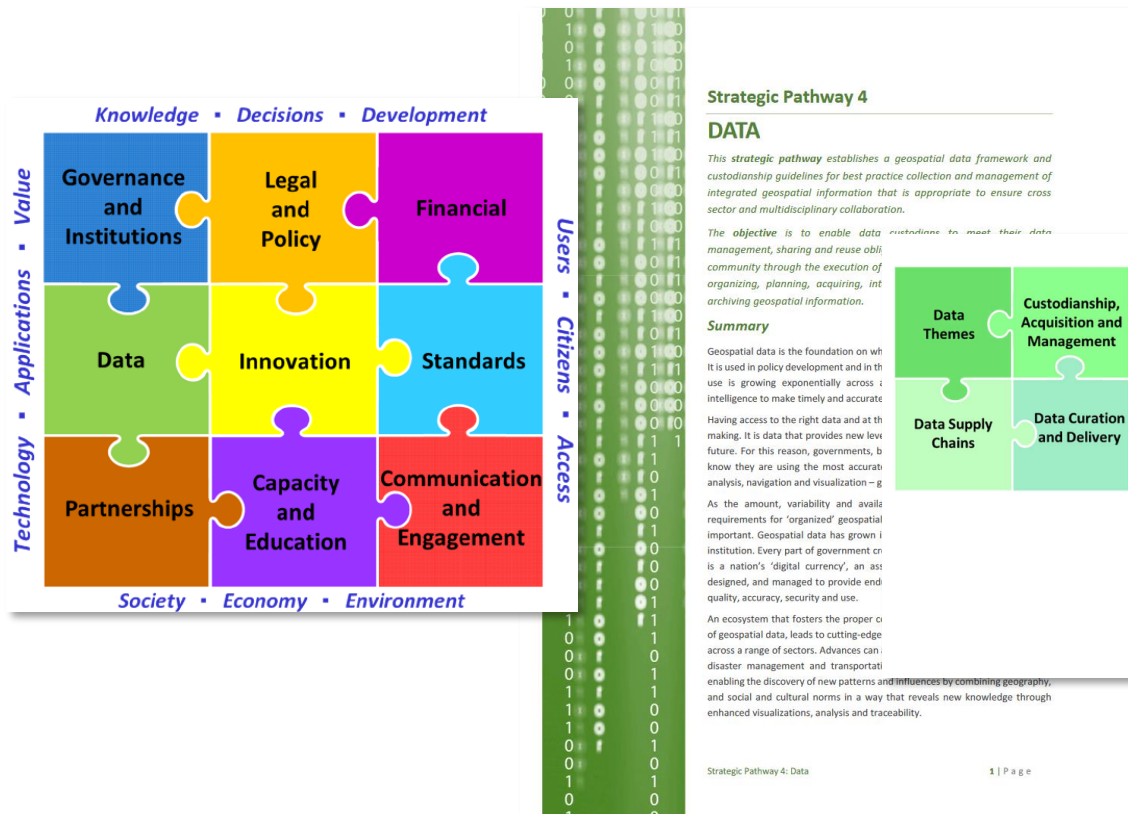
Knowledge ▪ Decisions ▪ Development

Value ▪ Applications ▪ Technology

Governance and Institutions

Legal and Policy

Financial

Data

Innovation

Standards

Partnerships

Capacity and Education

Communication and Engagement

Users ▪ Citizens ▪ Access

Society ▪ Economy ▪ Environment

Strategic Pathway 4

DATA

This strategic pathway establishes a geospatial data framework and custodianship guidelines for best practice collection and management of integrated geospatial information that is appropriate to ensure cross sector and multidisciplinary collaboration.

The objective is to enable data custodians to meet their data management, sharing and reuse obli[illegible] community through the execution of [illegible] organizing, planning, acquiring, int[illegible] archiving geospatial information.

Data Themes

Custodianship, Acquisition and Management

Data Supply Chains

Data Curation and Delivery

Summary

Geospatial data is the foundation on wh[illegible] It is used in policy development and in th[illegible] use is growing exponentially across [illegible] intelligence to make timely and accurate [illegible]

Having access to the right data and at th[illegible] making. It is data that provides new leve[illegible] future. For this reason, governments, b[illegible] know they are using the most accurat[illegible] analysis, navigation and visualization – g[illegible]

As the amount, variability and availa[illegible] requirements for 'organized' geospatial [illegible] important. Geospatial data has grown i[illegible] institution. Every part of government cr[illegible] is a nation's 'digital currency', an ass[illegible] designed, and managed to provide end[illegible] quality, accuracy, security and use.

An ecosystem that fosters the proper c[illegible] of geospatial data, leads to cutting-edge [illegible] across a range of sectors. Advances can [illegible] disaster management and transportati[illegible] enabling the discovery of new patterns and influences by combining geography, and social and cultural norms in a way that reveals new knowledge through enhanced visualizations, analysis and traceability.

Strategic Pathway 4: Data

1 | Page